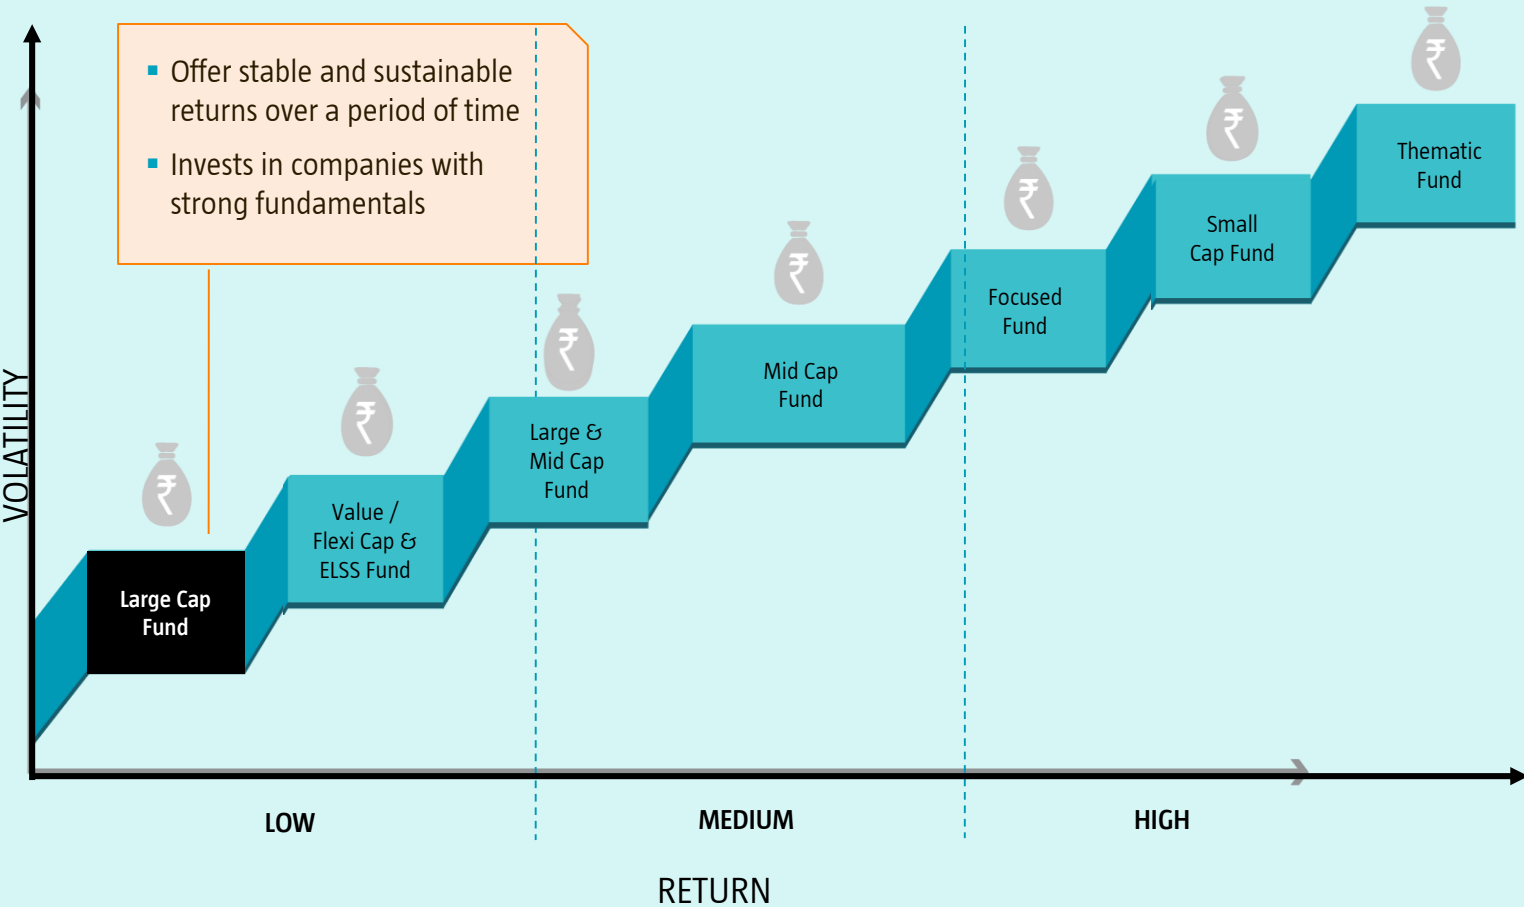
▪ Offer stable and sustainable returns over a period of time

▪ Invests in companies with strong fundamentals

VOLATILITY

₹

Large Cap Fund

₹

Value / Flexi Cap & ELSS Fund

₹

Large & Mid Cap Fund

₹

Mid Cap Fund

₹

Focused Fund

₹

Small Cap Fund

₹

Thematic Fund

LOW

MEDIUM

HIGH

RETURN